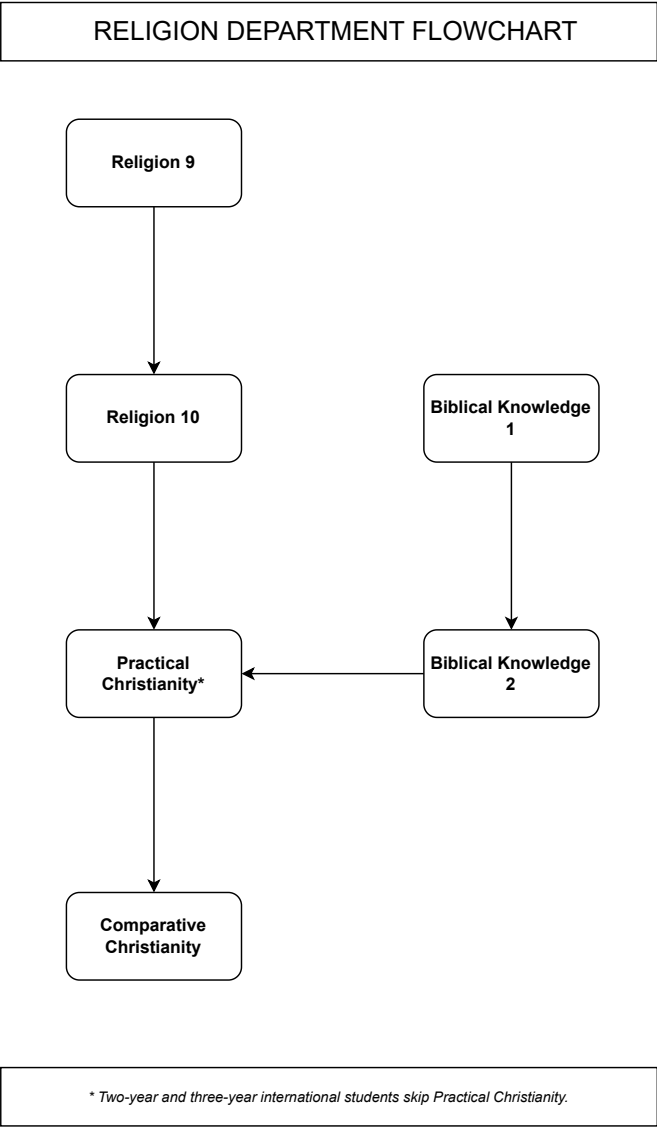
RELIGION DEPARTMENT FLOWCHART

Religion 9

Religion 10

Biblical Knowledge 1

Practical Christianity*

Biblical Knowledge 2

Comparative Christianity

* Two-year and three-year international students skip Practical Christianity.